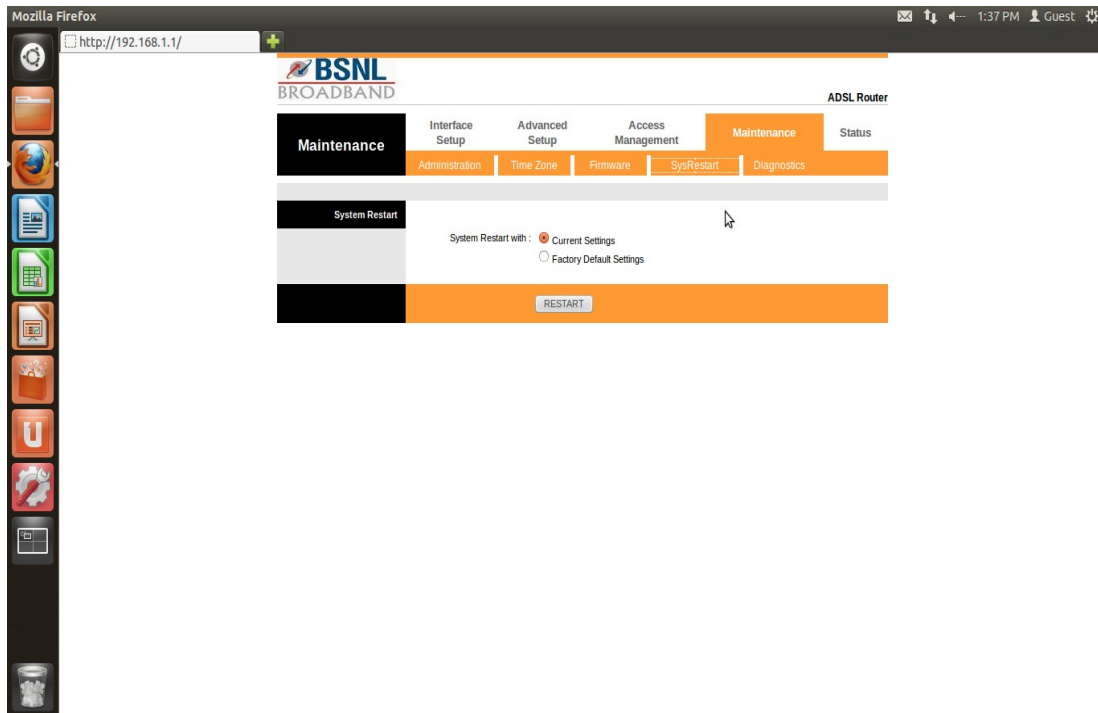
Mozilla Firefox

1:37 PM Guest

http://192.168.1.1/

BSNL
BROADBAND

ADSL Router

Maintenance

Interface Setup

Advanced Setup

Access Management

Maintenance

Status

Administration

Time Zone

Firmware

SysRestart

Diagnostics

System Restart

System Restart with : Current Settings

Factory Default Settings

RESTART